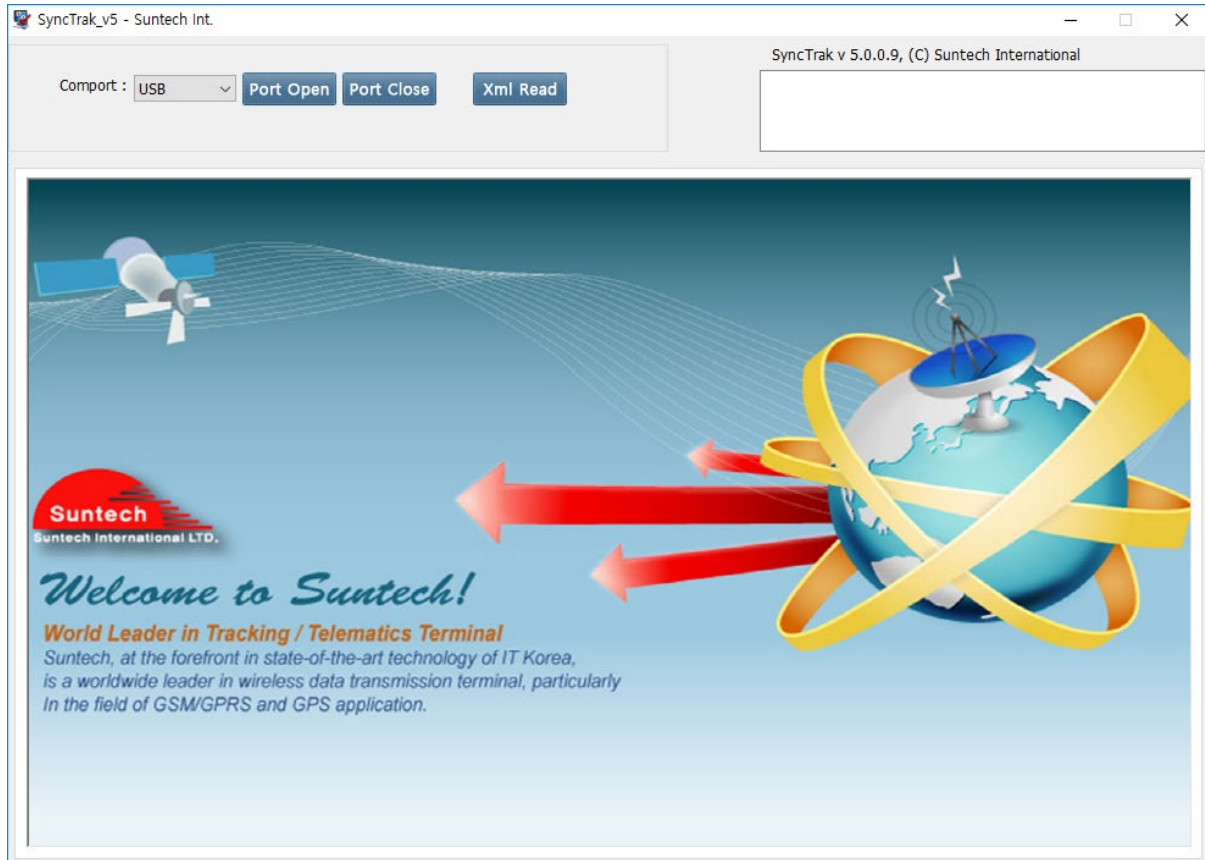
SyncTrak_v5 - Suntech Int.

Comport : USB Port Open Port Close Xml Read

SyncTrak v 5.0.0.9, (C) Suntech International

Suntech
Suntech International LTD.

Welcome to Suntech!

World Leader in Tracking / Telematics Terminal

Suntech, at the forefront in state-of-the-art technology of IT Korea, is a worldwide leader in wireless data transmission terminal, particularly In the field of GSM/GPRS and GPS application.